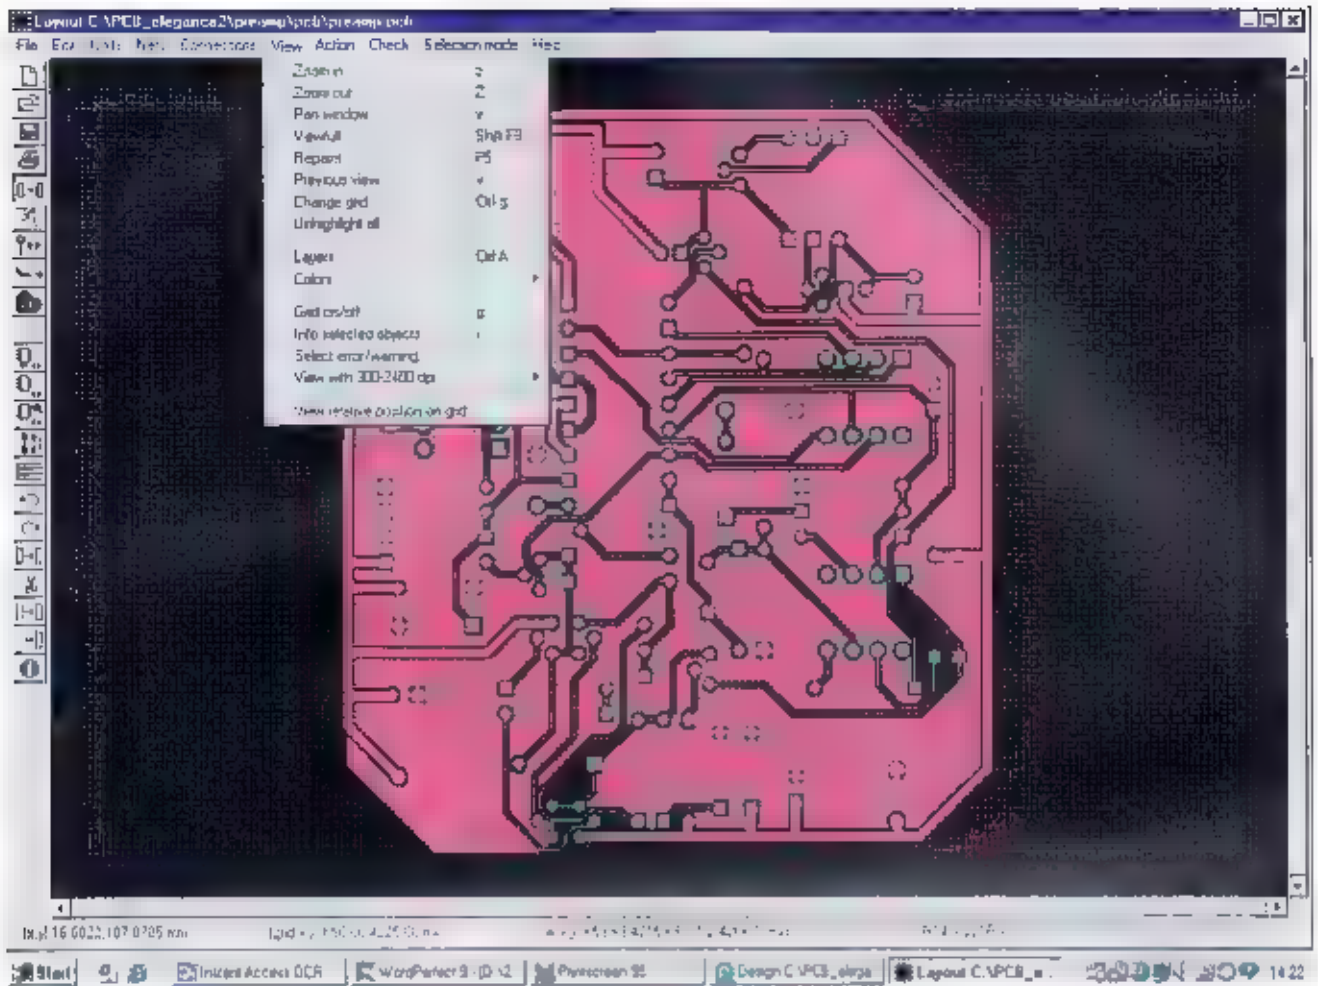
Layout C:\PCB_elegance2\preamp\pcb\preamp.pcb

File Edit Tools Nets Connections View Action Check Selection mode Help

Zoom in
Zoom out Z
Pan window
View full Shift F9
Repaint F5
Previous view
Change grid Ctrl G
Unhighlight all
Layers Ctrl A
Colors
Grid on/off
Info selected objects
Select error/warning
View with 300-2400 dpi
View relative position on grid

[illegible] 16.6022,107.0705 mm

Grid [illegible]

Start | Instant Access OCR | WordPerfect 9 | Printscreen 95 | Design C:\PCB_eleg... | Layout C:\PCB_e... | 14:22